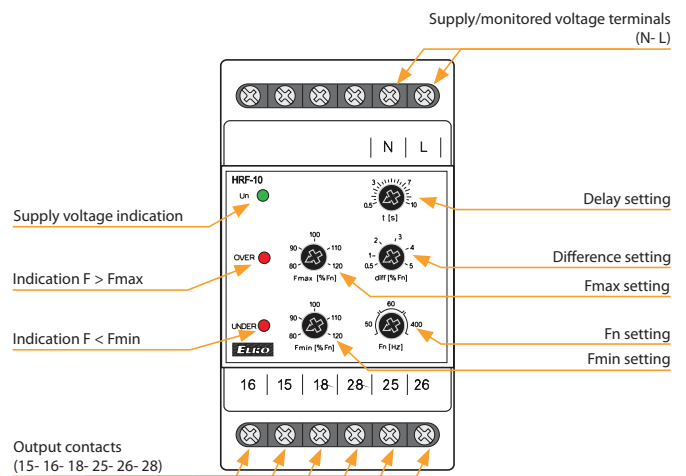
Supply/monitored voltage terminals
(N- L)

N | L

HRF-10

Un

Supply voltage indication

3 5 7
0.5 10
t [s]

Delay setting

100
90 110
80 120
Fmax [% Fn]

OVER

Indication F > Fmax

2 3
1 4
0.5 5
dFF [% Fn]

Difference setting

Fmax setting

100
90 110
80 120
Fmin [% Fn]

UNDER

Indication F < Fmin

60
50 400
Fn [Hz]

Fn setting

ELKO

Fmin setting

16 | 15 | 18 | 28 | 25 | 26

Output contacts
(15- 16- 18- 25- 26- 28)